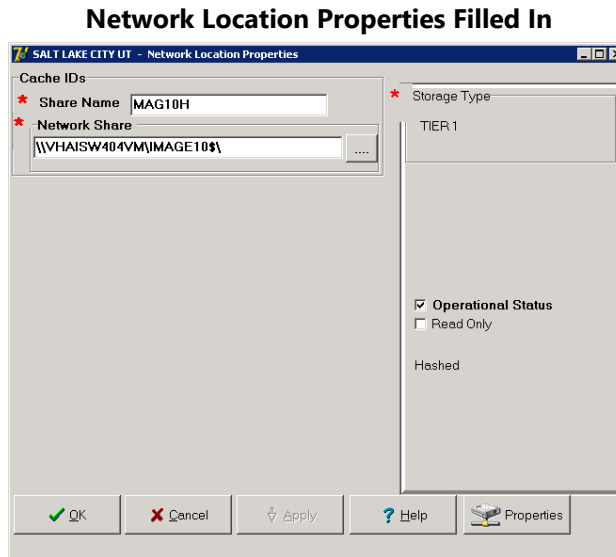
Network Location Properties Filled In

SALT LAKE CITY UT - Network Location Properties

Cache IDs

* Share Name MAG10H

* Network Share

\\VHAISW404VM\IMAGE10$\

....

* Storage Type

TIER 1

Operational Status

Read Only

Hashed

OK

Cancel

Apply

Help

Properties